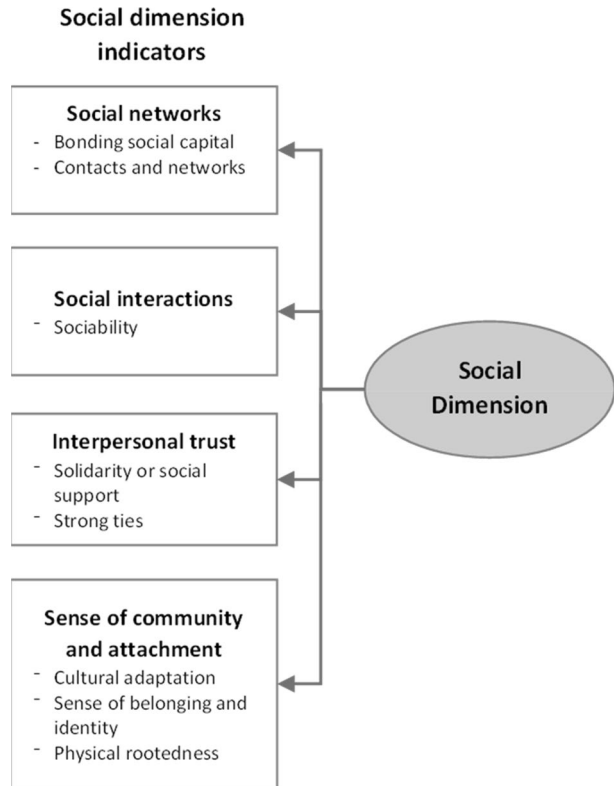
Social dimension indicators

Social networks
- Bonding social capital
- Contacts and networks

Social interactions
- Sociability

Interpersonal trust
- Solidarity or social support
- Strong ties

Sense of community and attachment
- Cultural adaptation
- Sense of belonging and identity
- Physical rootedness

Social Dimension